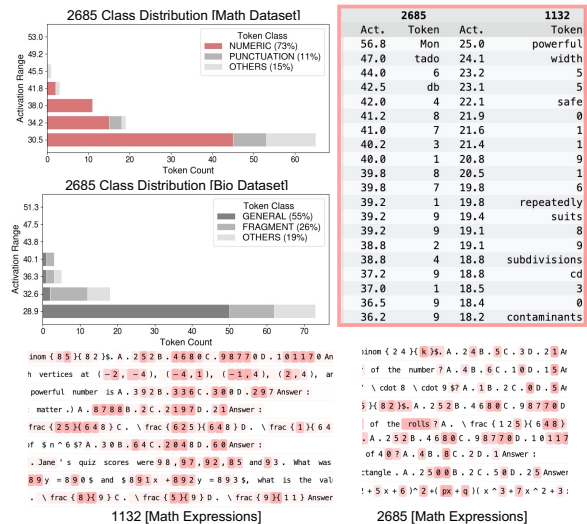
2685 Class Distribution [Math Dataset]

Token Class
NUMERIC (73%)
PUNCTUATION (11%)
OTHERS (15%)

Activation Range
53.0
49.2
45.5
41.8
38.0
34.2
30.5

Token Count
0 10 20 30 40 50 60

2685 Class Distribution [Bio Dataset]

GENERAL (55%)
FRAGMENT (26%)
OTHERS (19%)

Activation Range
51.3
47.5
43.8
40.1
36.3
32.6
28.9

Token Count
0 10 20 30 40 50 60 70

| 2685 |  | 1132 |  |
|---|---|---|---|
| Act. | Token | Act. | Token |
| 56.8 | Mon | 25.0 | powerful |
| 47.0 | tado | 24.1 | width |
| 44.0 | 6 | 23.2 | 5 |
| 42.5 | db | 23.1 | 5 |
| 42.0 | 4 | 22.1 | safe |
| 41.2 | 8 | 21.9 | 0 |
| 41.0 | 7 | 21.6 | 1 |
| 40.2 | 3 | 21.4 | 1 |
| 40.0 | 1 | 20.8 | 9 |
| 39.8 | 8 | 20.5 | 1 |
| 39.8 | 7 | 19.8 | 6 |
| 39.2 | 1 | 19.6 | repeatedly |
| 39.2 | 9 | 19.4 | suits |
| 39.2 | 9 | 19.1 | 8 |
| 38.8 | 2 | 19.1 | 9 |
| 38.8 | 4 | 18.8 | subdivisions |
| 37.2 | 9 | 18.8 | cd |
| 37.0 | 1 | 18.5 | 3 |
| 36.5 | 9 | 18.4 | 0 |
| 36.2 | 9 | 18.2 | contaminants |

inom { 8 5 } { 8 2 } $. A . 2 5 2 B . 4 6 8 0 C . 9 8 7 7 0 D . 1 0 1 1 7 0 An
h vertices at ( - 2 , - 4 ) , ( - 4 , 1 ) , ( - 1 , 4 ) , ( 2 , 4 ) , an
powerful number is A . 3 9 2 B . 3 3 6 C . 3 0 0 D . 2 9 7 Answer :
matter . ) A . 8 7 8 8 B . 2 C . 2 1 9 7 D . 2 1 Answer :
frac { 2 5 } { 6 4 8 } C . \ frac { 6 2 5 } { 6 4 8 } D . \ frac { 1 } { 6 4
of $ n ^ 6 $? A . 3 0 B . 6 4 C . 2 0 4 8 D . 6 0 Answer :
. Jane ' s quiz scores were 9 8 , 9 7 , 9 2 , 8 5 and 9 3 . What was
8 9 y = 8 9 0 $ and $ 8 9 1 x + 8 9 2 y = 8 9 3 $, what is the valu
frac { 8 } { 9 } C . \ frac { 5 } { 9 } D . \ frac { 9 } { 1 1 } Answer
1132 [Math Expressions]

binom { 2 4 } { k } $. A . 2 4 B . 5 C . 3 D . 2 1 An
y ^ \ cdot 8 \ cdot 9 $? A . 1 B . 2 C . 0 D . 5 An
of the number ? A . 1 B . 2 C . 0 D . 1 Ar
) ? A . \ frac { 1 2 5 } { 6 4 8 }
A . 2 5 2 B . 4 6 8 0 C . 9 8 7 7 0 D . 1 0 1 1 7
of 4 0 ? A . 4 B . 2 C . 2 D . 1 Answer
ctangle . A . 2 5 0 0 B . 2 C . 5 0 D . 2 5 Answer
+ 5 x + 6 ) ^ 2 + ( px + q ) ( x ^ 3 + 7 x ^ 2 + 3
2685 [Math Expressions]